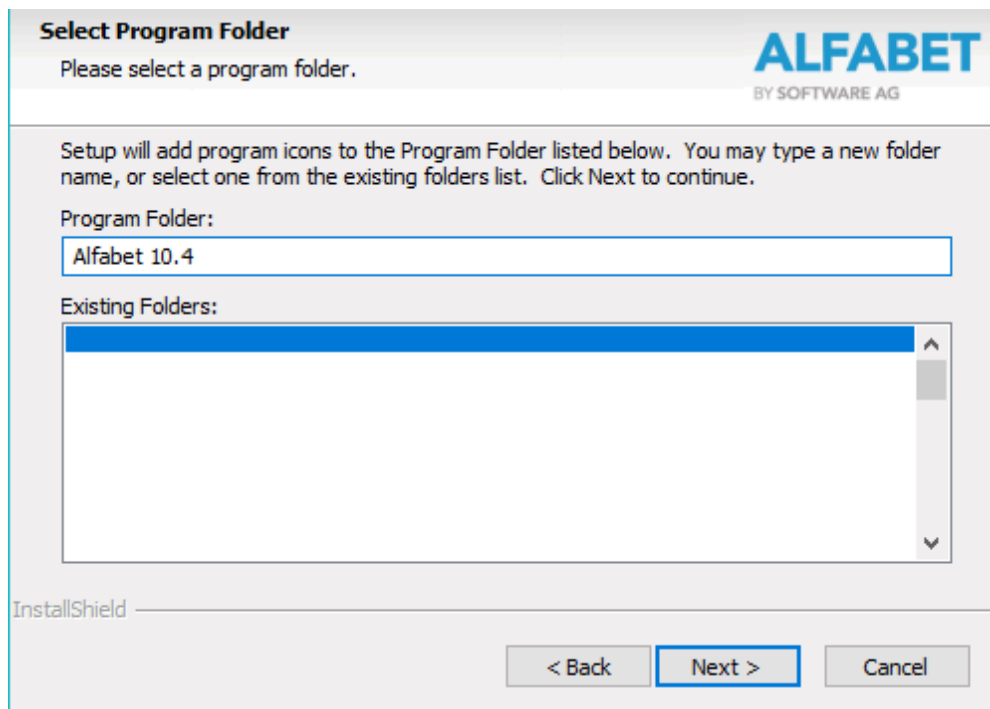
**Select Program Folder**
Please select a program folder.

ALFABET
BY SOFTWARE AG

Setup will add program icons to the Program Folder listed below. You may type a new folder name, or select one from the existing folders list. Click Next to continue.

Program Folder:

Alfabet 10.4

Existing Folders:

InstallShield

< Back | Next > | Cancel